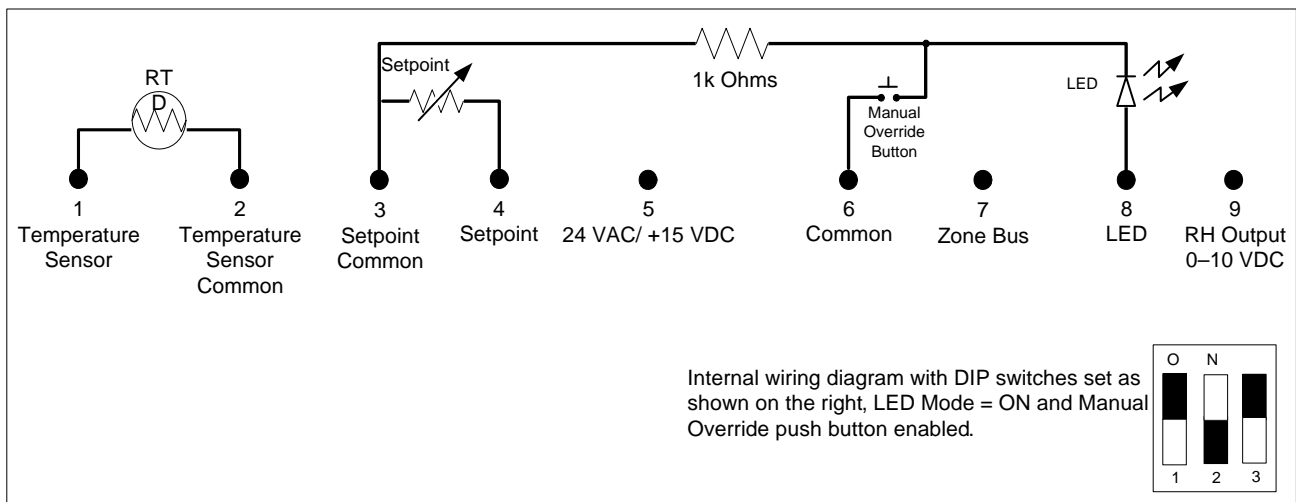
RT
D

Setpoint

1k Ohms

Manual Override Button

LED

1
Temperature Sensor

2
Temperature Sensor Common

3
Setpoint Common

4
Setpoint

5
24 VAC/ +15 VDC

6
Common

7
Zone Bus

8
LED

9
RH Output
0–10 VDC

Internal wiring diagram with DIP switches set as shown on the right, LED Mode = ON and Manual Override push button enabled.

O N

1 2 3